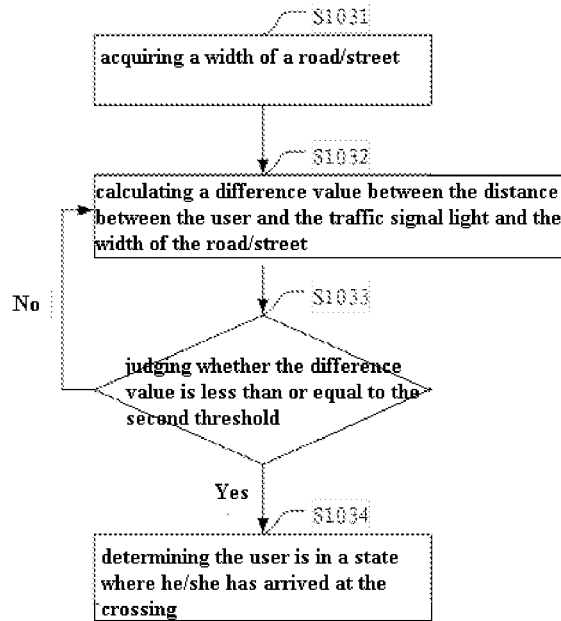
S1031

acquiring a width of a road/street

S1032

calculating a difference value between the distance between the user and the traffic signal light and the width of the road/street

No

S1033

judging whether the difference value is less than or equal to the second threshold

Yes

S1034

determining the user is in a state where he/she has arrived at the crossing